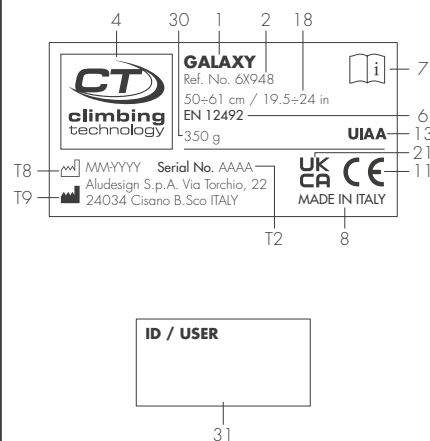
4 30 1 2 18

CT
climbing technology

GALAXY
Ref. No. 6X948
50÷61 cm / 19.5÷24 in
EN 12492
350 g

7
6
UIAA 13
21
11

T8 MM-YYYY Serial No. AAAA
T9 Aludesign S.p.A. Via Torchio, 22 24034 Cisano B.Sco ITALY

UK CA CE
MADE IN ITALY

T2 8

ID / USER

31